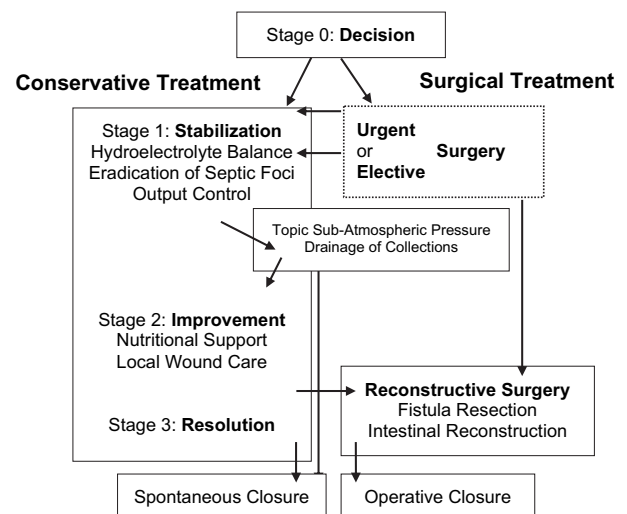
Stage 0: Decision

Conservative Treatment

Surgical Treatment

Stage 1: Stabilization
Hydroelectrolyte Balance
Eradication of Septic Foci
Output Control

Urgent
or
Elective
Surgery

Topic Sub-Atmospheric Pressure
Drainage of Collections

Stage 2: Improvement
Nutritional Support
Local Wound Care

Stage 3: Resolution

Reconstructive Surgery
Fistula Resection
Intestinal Reconstruction

Spontaneous Closure

Operative Closure